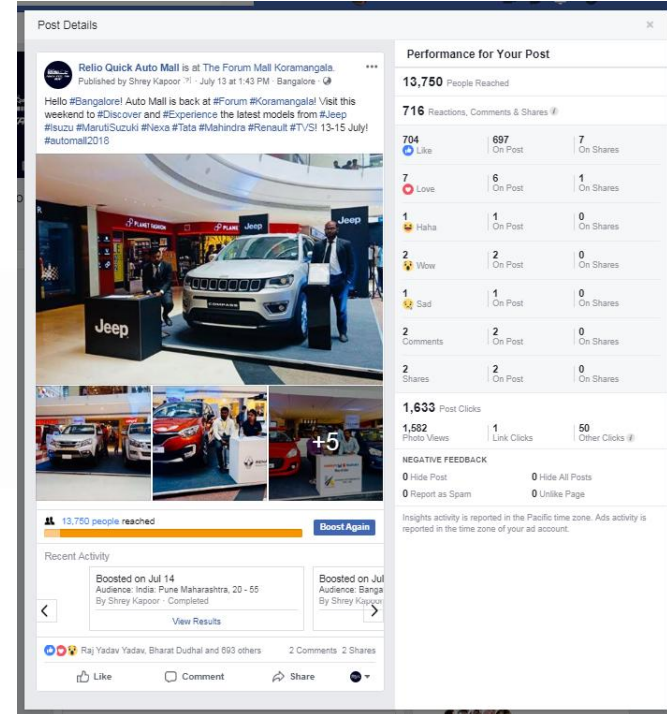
Post Details

×

Relio Quick Auto Mall is at The Forum Mall Koramangala.
Published by Shrey Kapoor · July 13 at 1:43 PM · Bangalore ·

Hello #Bangalore! Auto Mall is back at #Forum #Koramangala! Visit this weekend to #Discover and #Experience the latest models from #Jeep #Isuzu #MarutiSuzuki #Nexa #Tata #Mahindra #Renault #TVS! 13-15 July! #automall2018

PLANET FASHION
Jeep
Jeep
Jeep
+5

13,750 people reached
Boost Again

Recent Activity

Boosted on Jul 14
Audience: India: Pune Maharashtra, 20 - 55
By Shrey Kapoor · Completed
View Results

Boosted on Jul
Audience: Banga
By Shrey Kapoor

Raj Yadav Yadav, Bharat Dudhal and 693 others
2 Comments 2 Shares

Like
Comment
Share

Performance for Your Post

13,750 People Reached

716 Reactions, Comments & Shares

| | | |
|---|---|---|
| 704 Like | 697 On Post | 7 On Shares |
| 7 Love | 6 On Post | 1 On Shares |
| 1 Haha | 1 On Post | 0 On Shares |
| 2 Wow | 2 On Post | 0 On Shares |
| 1 Sad | 1 On Post | 0 On Shares |
| 2 Comments | 2 On Post | 0 On Shares |
| 2 Shares | 2 On Post | 0 On Shares |

1,633 Post Clicks

| | | |
|---|---|---|
| 1,582 Photo Views | 1 Link Clicks | 50 Other Clicks |

NEGATIVE FEEDBACK

0 Hide Post
0 Hide All Posts
0 Report as Spam
0 Unlike Page

Insights activity is reported in the Pacific time zone. Ads activity is reported in the time zone of your ad account.